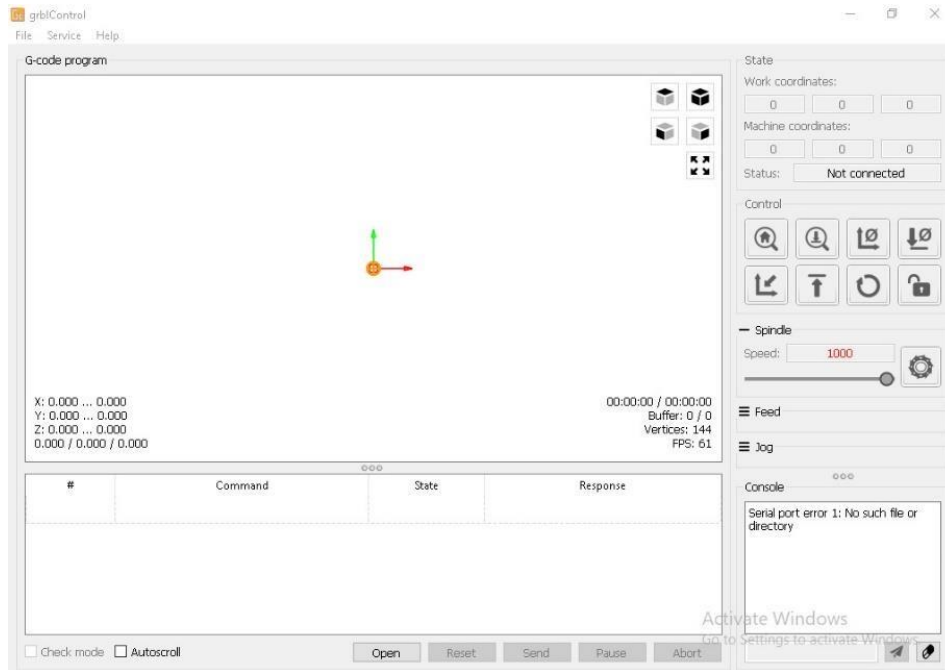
grblControl
File Service Help

G-code program

X: 0.000 ... 0.000
Y: 0.000 ... 0.000
Z: 0.000 ... 0.000
0.000 / 0.000 / 0.000

00:00:00 / 00:00:00
Buffer: 0 / 0
Vertices: 144
FPS: 61

| # | Command | State | Response |
|---|---|---|---|
| | | | |

Check mode Autoscroll

Open Reset Send Pause Abort

State
Work coordinates:
0 0 0
Machine coordinates:
0 0 0
Status: Not connected

Control

Spindle
Speed: 1000

Feed

Jog

Console
Serial port error 1: No such file or directory

Activate Windows
Go to Settings to activate Windows.